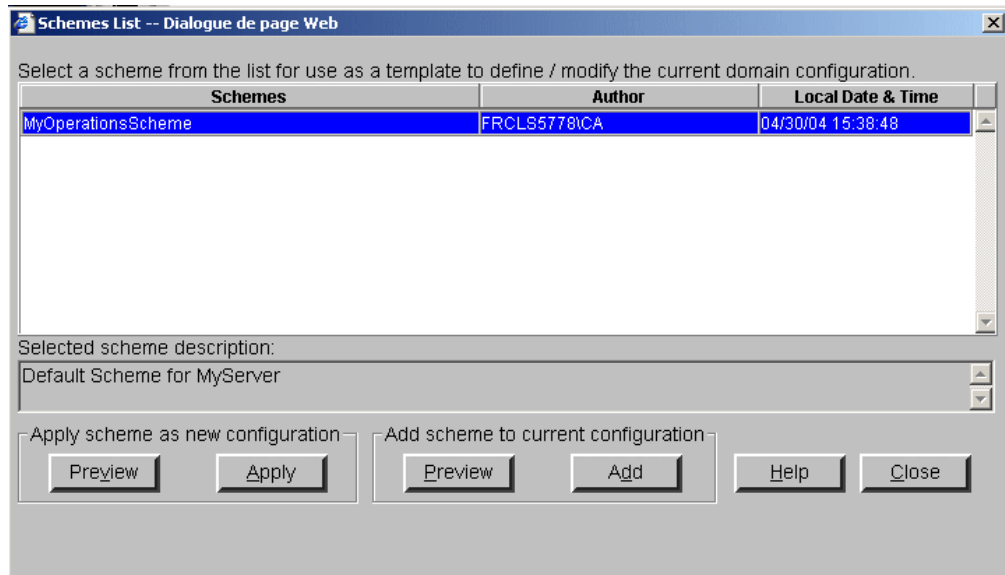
Schemes List -- Dialogue de page Web

Select a scheme from the list for use as a template to define / modify the current domain configuration.

| Schemes | Author | Local Date & Time |
|---|---|---|
| MyOperationsScheme | FRCLS5778\CA | 04/30/04 15:38:48 |

Selected scheme description:

Default Scheme for MyServer

Apply scheme as new configuration

Preview Apply

Add scheme to current configuration

Preview Add

Help Close